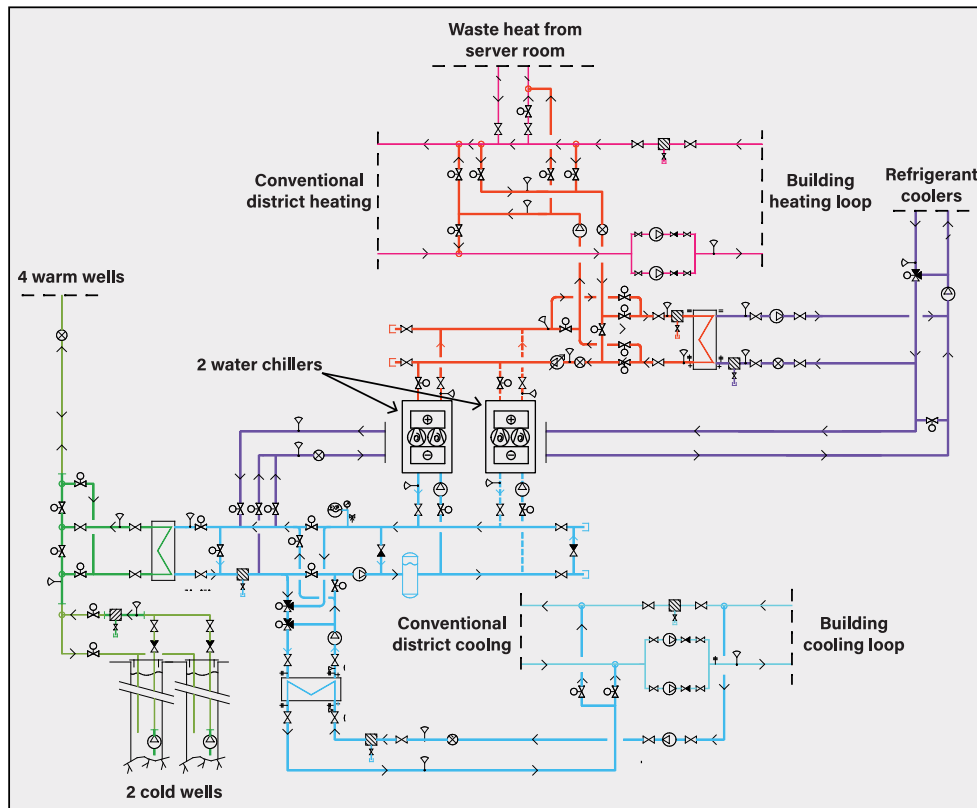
Waste heat from server room

Conventional district heating

Building heating loop

Refrigerant coolers

4 warm wells

2 water chillers

Conventional district cooling

Building cooling loop

2 cold wells